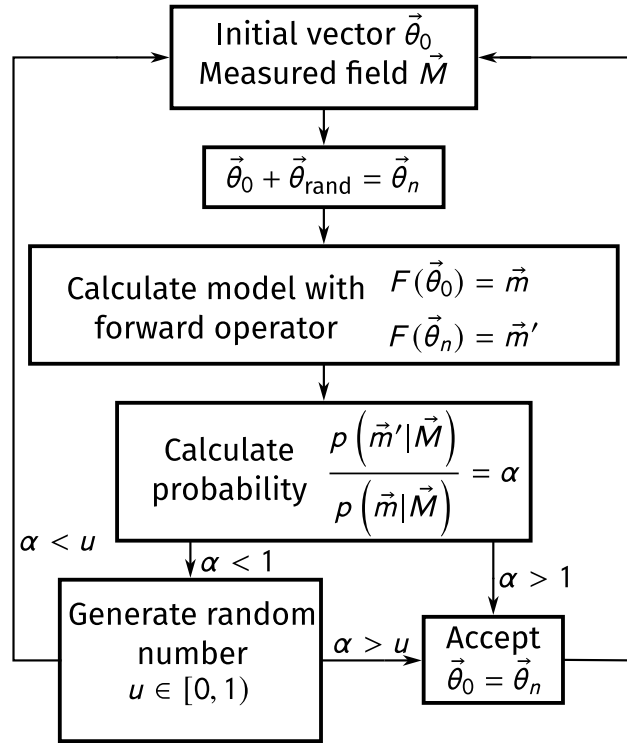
Initial vector $\vec{\theta}_0$
Measured field $\vec{M}$

$\vec{\theta}_0 + \vec{\theta}_{\text{rand}} = \vec{\theta}_n$

Calculate model with forward operator $F(\vec{\theta}_0) = \vec{m}$ $F(\vec{\theta}_n) = \vec{m}'$

Calculate probability $\frac{p\left(\vec{m}'|\vec{M}\right)}{p\left(\vec{m}|\vec{M}\right)} = \alpha$

$\alpha < u$

$\alpha < 1$

$\alpha > 1$

Generate random number $u \in [0, 1)$

$\alpha > u$

Accept
$\vec{\theta}_0 = \vec{\theta}_n$